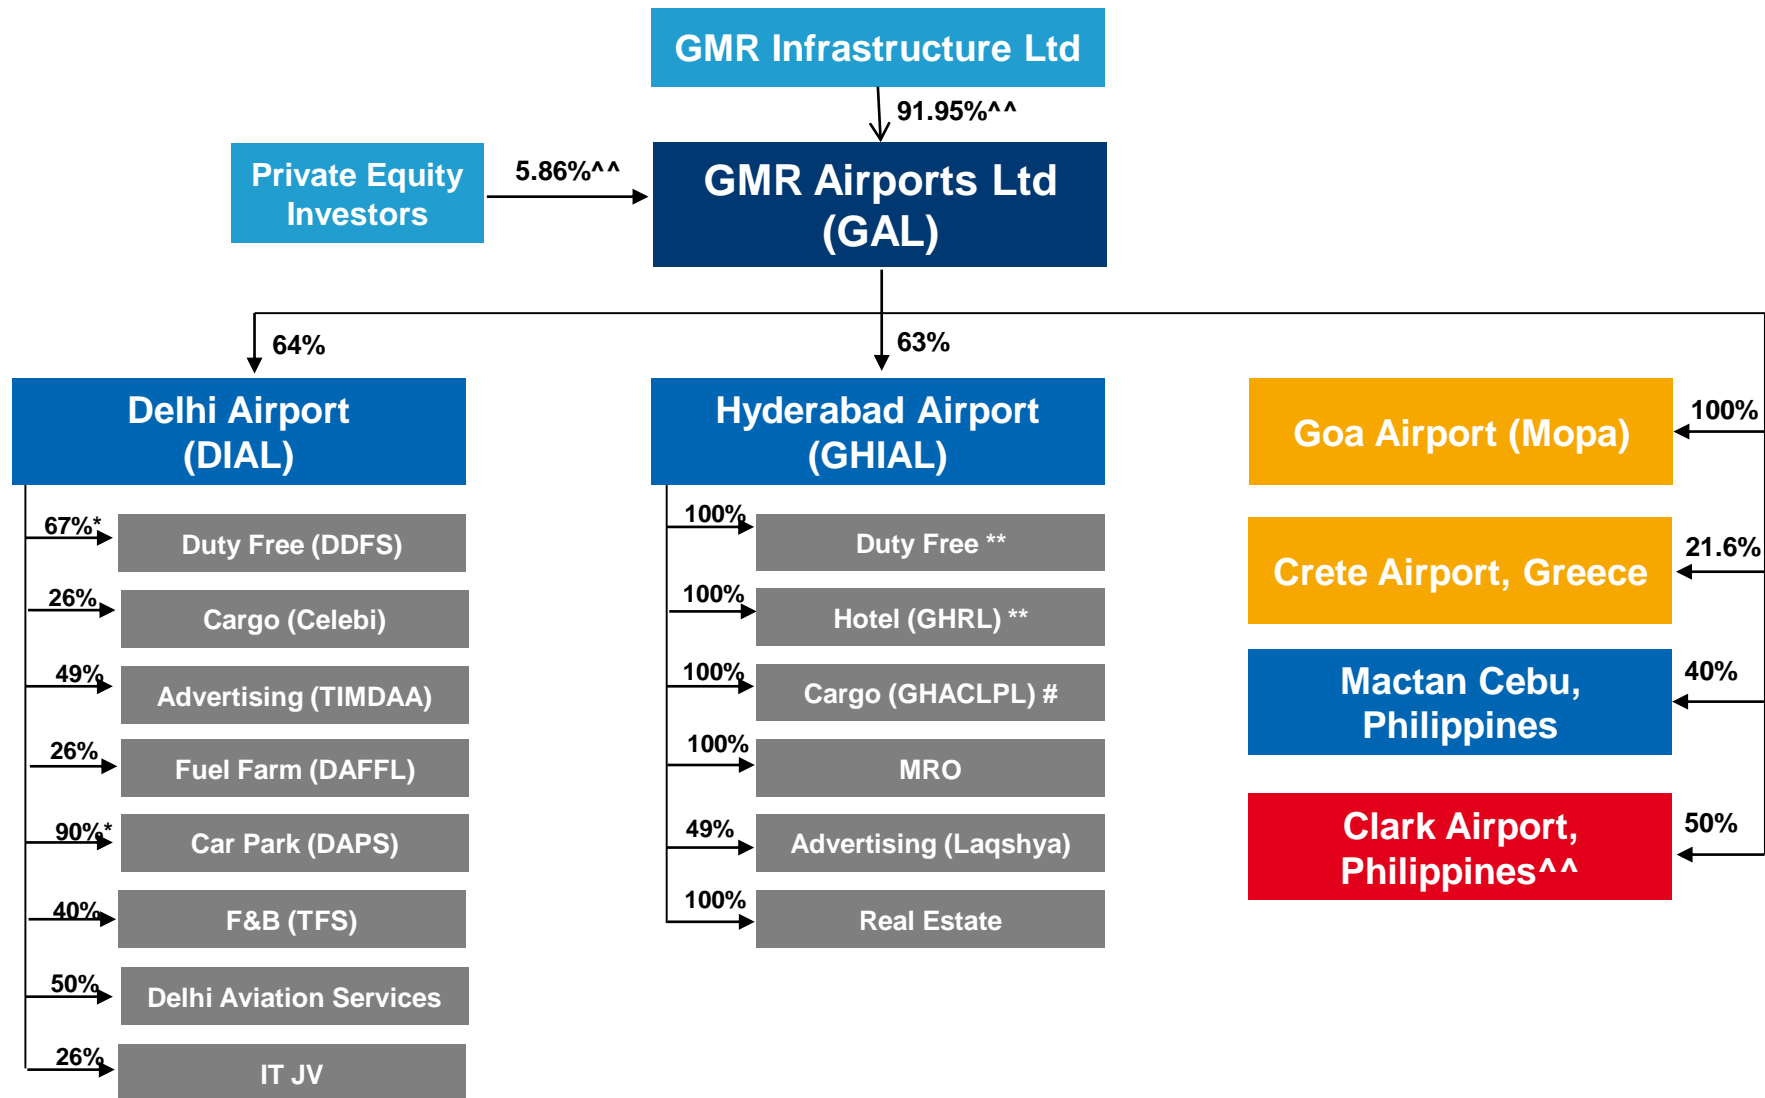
GMR Infrastructure Ltd

91.95%^^

Private Equity Investors

5.86%^^

GMR Airports Ltd (GAL)

64%

63%

Delhi Airport (DIAL)

67%* Duty Free (DDFS)

26% Cargo (Celebi)

49% Advertising (TIMDAA)

26% Fuel Farm (DAFFL)

90%* Car Park (DAPS)

40% F&B (TFS)

50% Delhi Aviation Services

26% IT JV

Hyderabad Airport (GHIAL)

100% Duty Free **

100% Hotel (GHRL) **

100% Cargo (GHACLPL) #

100% MRO

49% Advertising (Laqshya)

100% Real Estate

Goa Airport (Mopa) 100%

Crete Airport, Greece 21.6%

Mactan Cebu, Philippines 40%

Clark Airport, Philippines^^ 50%